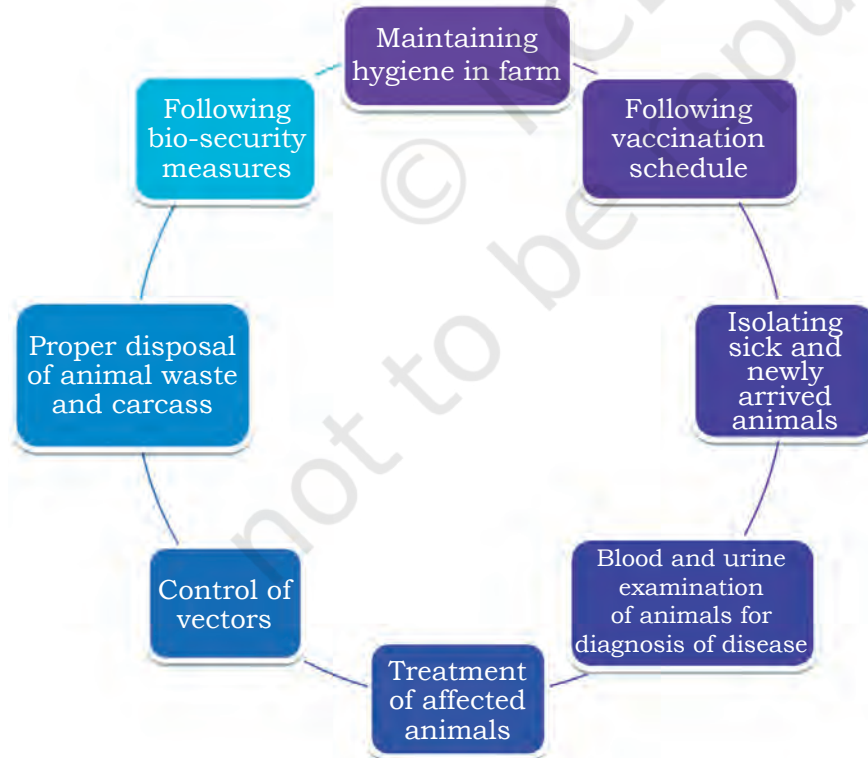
Maintaining hygiene in farm

Following vaccination schedule

Isolating sick and newly arrived animals

Blood and urine examination of animals for diagnosis of disease

Treatment of affected animals

Control of vectors

Proper disposal of animal waste and carcass

Following bio-security measures

© NCERT not to be republished